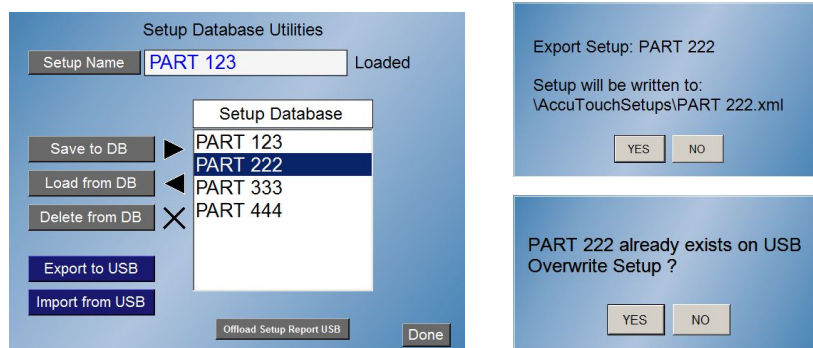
Setup Database Utilities

Setup Name
PART 123
Loaded

Setup Database
PART 123
PART 222
PART 333
PART 444

Save to DB
Load from DB
Delete from DB

Export to USB
Import from USB

Offload Setup Report USB
Done

Export Setup: PART 222

Setup will be written to:
\AccuTouchSetups\PART 222.xml

YES
NO

PART 222 already exists on USB
Overwrite Setup ?

YES
NO